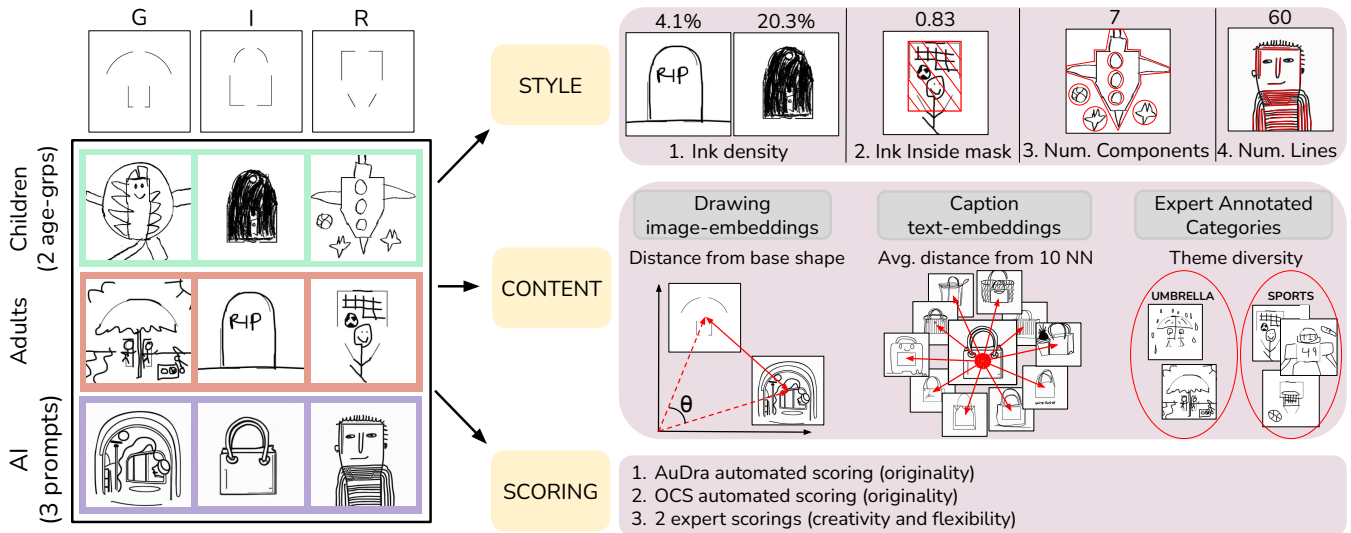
G I R

Children (2 age-grps)

Adults

AI (3 prompts)

RIP

STYLE

4.1% 20.3%

RIP

1. Ink density

0.83

2. Ink Inside mask

7

3. Num. Components

60

4. Num. Lines

CONTENT

Drawing image-embeddings

Distance from base shape

θ

Caption text-embeddings

Avg. distance from 10 NN

Expert Annotated Categories

Theme diversity

UMBRELLA

SPORTS

SCORING

1. AuDra automated scoring (originality)
2. OCS automated scoring (originality)
3. 2 expert scorings (creativity and flexibility)